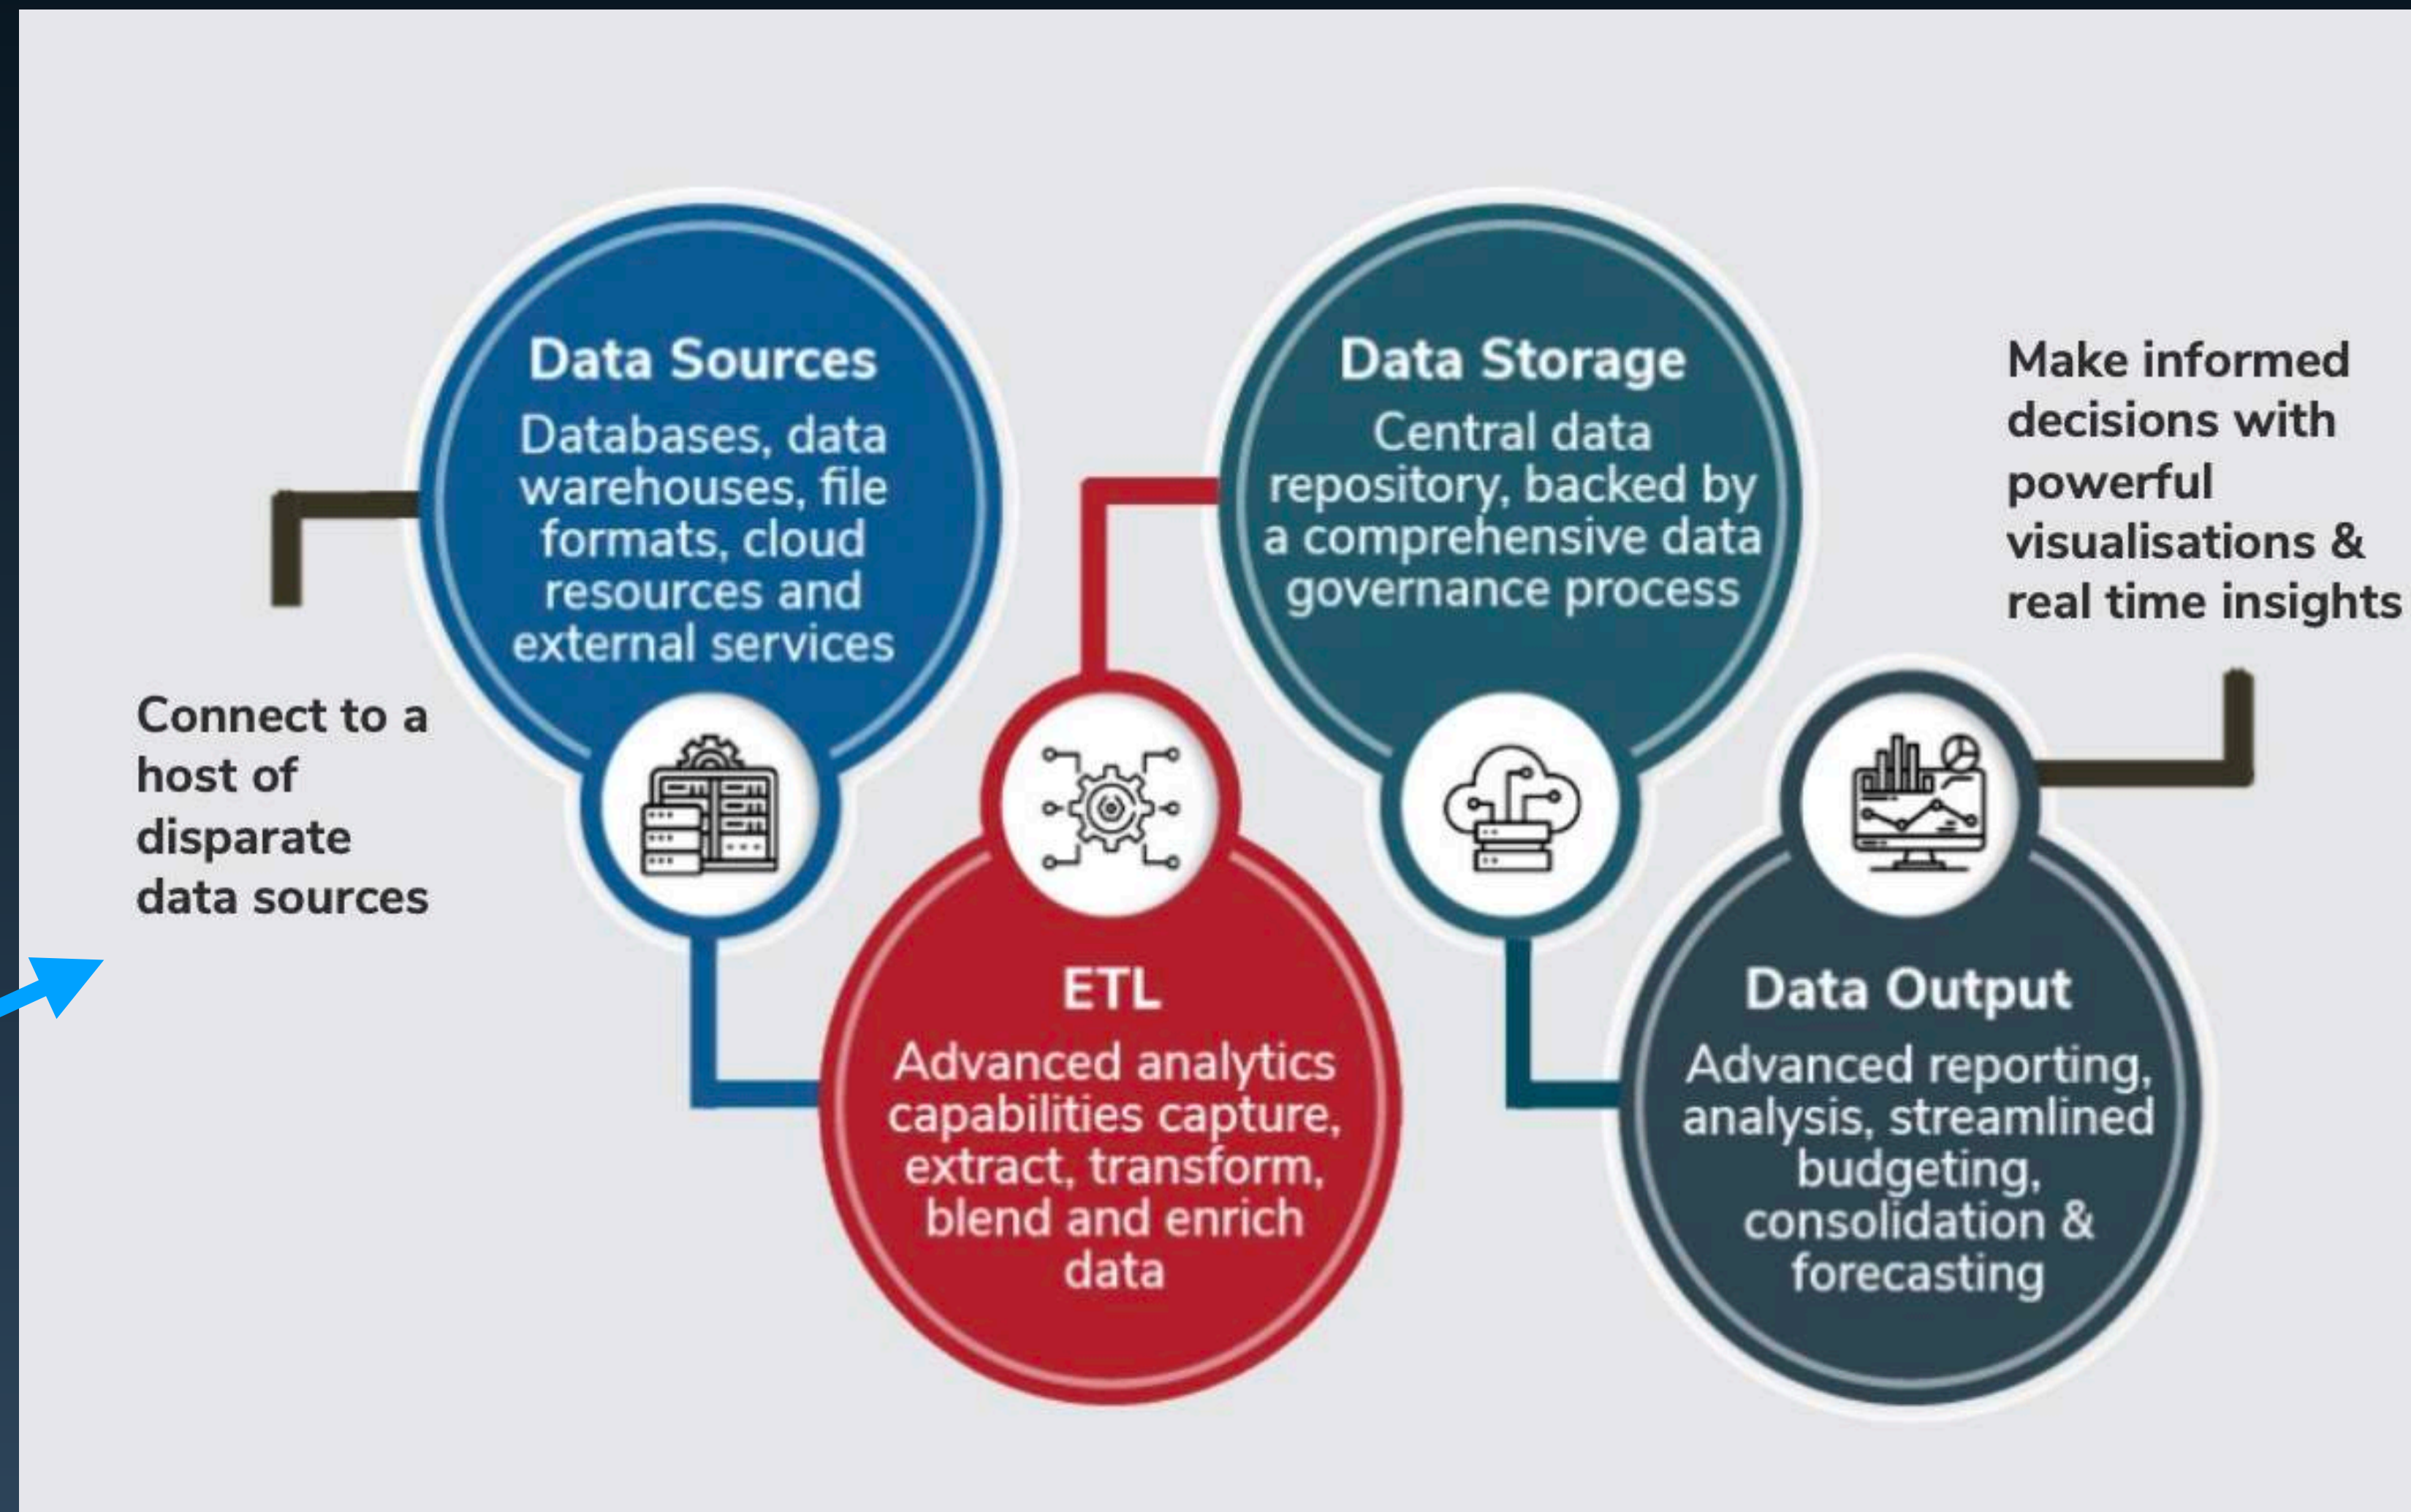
Connect to a host of disparate data sources

Data Sources
Databases, data warehouses, file formats, cloud resources and external services

ETL
Advanced analytics capabilities capture, extract, transform, blend and enrich data

Data Storage
Central data repository, backed by a comprehensive data governance process

Data Output
Advanced reporting, analysis, streamlined budgeting, consolidation & forecasting

Make informed decisions with powerful visualisations & real time insights